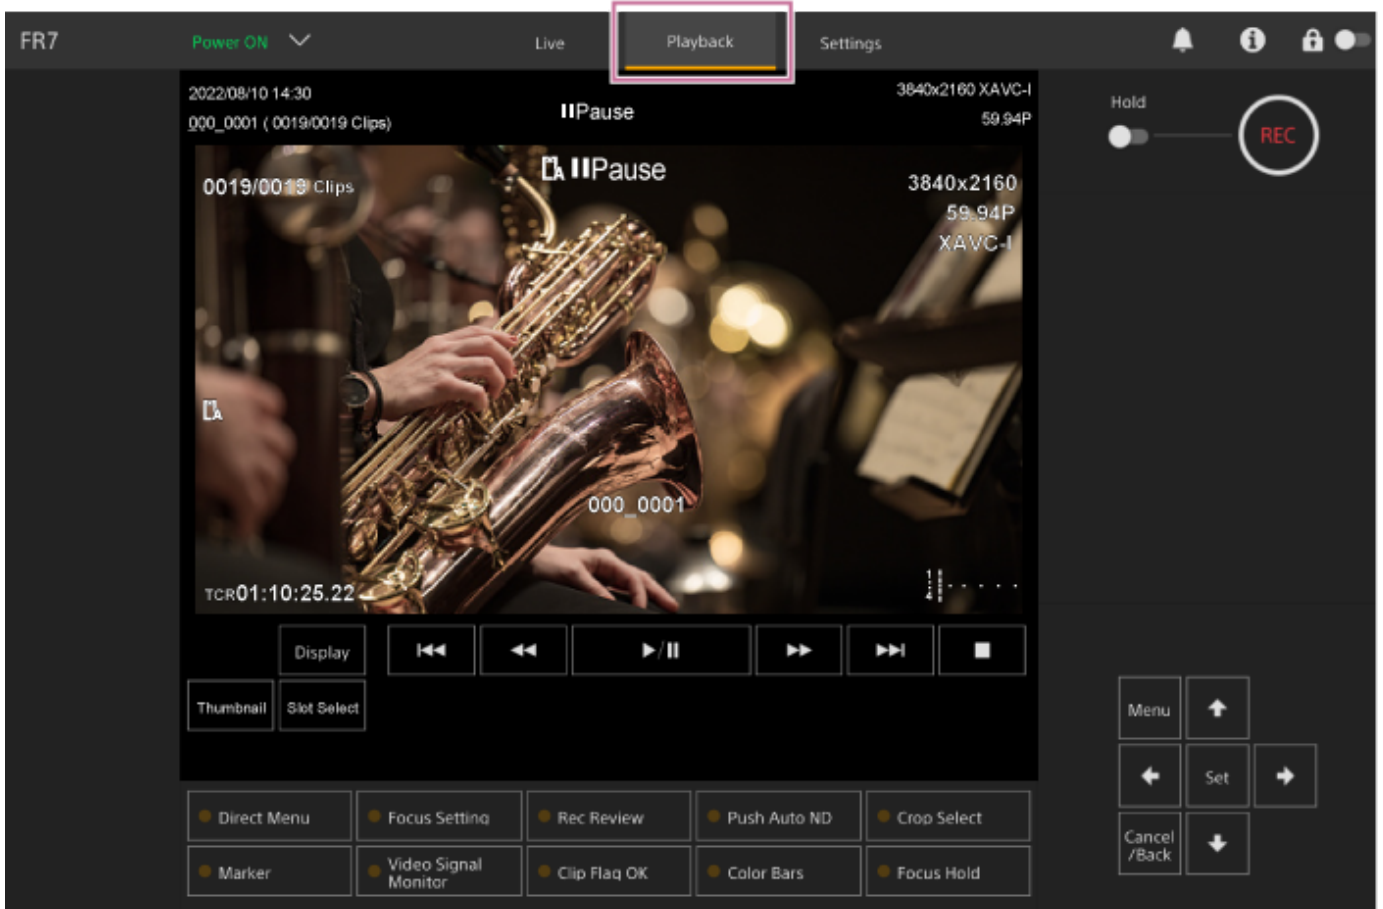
FR7
Power ON
Live
Playback
Settings

2022/08/10 14:30
000_0001 ( 0019/0019 Clips)
IIPause
3840x2160 XAVC-I
59.94P

0019/0019 Clips
IIPause
3840x2160
59.94P
XAVC-I
000_0001
TCR01:10:25.22

Hold
REC

Display
Thumbnail
Slot Select

Menu
Set
Cancel /Back

Direct Menu
Focus Setting
Rec Review
Push Auto ND
Crop Select
Marker
Video Signal Monitor
Clip Flag OK
Color Bars
Focus Hold